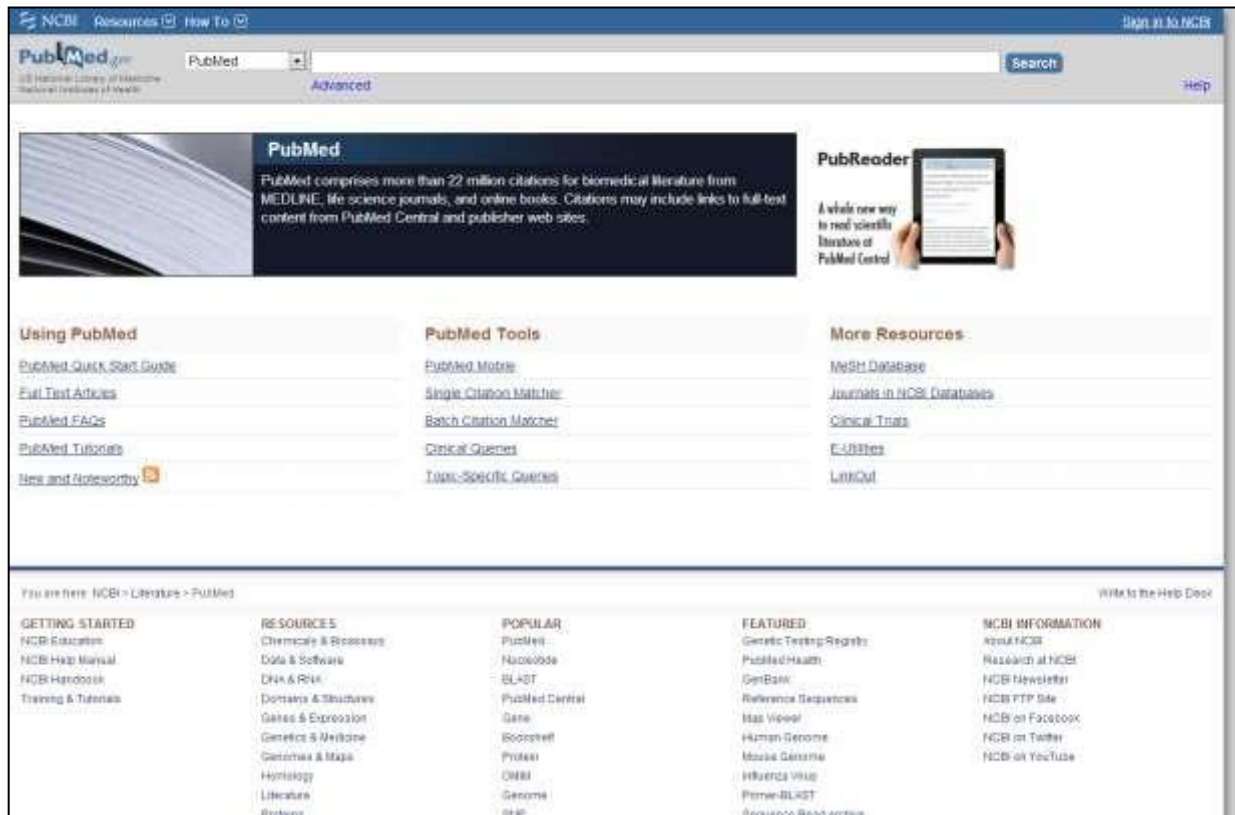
NCBI Resources How To

Sign in to NCBI

PubMed.gov
US National Library of Medicine
National Institutes of Health

PubMed

Search

Advanced

Help

PubMed

PubMed comprises more than 22 million citations for biomedical literature from MEDLINE, life science journals, and online books. Citations may include links to full-text content from PubMed Central and publisher web sites.

PubReader

A whole new way to read scientific literature at PubMed Central

Using PubMed

PubMed Quick Start Guide

Full Text Articles

PubMed FAQs

PubMed Tutorials

New and Noteworthy

PubMed Tools

PubMed Mobile

Single Citation Matcher

Batch Citation Matcher

Clinical Queries

Topic-Specific Queries

More Resources

MeSH Database

Journals in NCBI Databases

Clinical Trials

E-Utilities

LinkOut

You are here: NCBI > Literature > PubMed

Write to the Help Desk

GETTING STARTED
NCBI Education
NCBI Help Manual
NCBI Handbook
Training & Tutorials

RESOURCES
Chemicals & Bioassays
Data & Software
DNA & RNA
Domains & Structures
Genes & Expression
Genetics & Medicine
Genomes & Maps
Homology
Literature
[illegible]

POPULAR
PubMed
Nucleotide
BLAST
PubMed Central
Gene
Bookshelf
Protein
OMIM
Genome
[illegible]

FEATURED
Genetic Testing Registry
PubMed Health
GenBank
Reference Sequences
Map Viewer
Human Genome
Mouse Genome
Influenza Virus
Primer-BLAST
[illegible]

NCBI INFORMATION
About NCBI
Research at NCBI
NCBI Newsletter
NCBI FTP Site
NCBI on Facebook
NCBI on Twitter
NCBI on YouTube